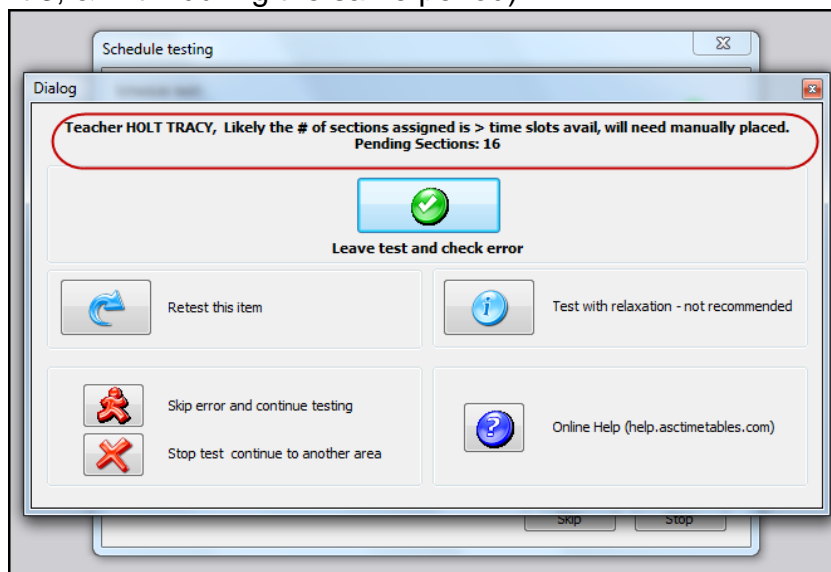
Schedule testing

Dialog

Teacher HOLT TRACY, Likely the # of sections assigned is > time slots avail, will need manually placed. Pending Sections: 16

Leave test and check error

Retest this item

Test with relaxation - not recommended

Skip error and continue testing

Stop test continue to another area

Online Help (help.asctimetables.com)

Skip

Stop